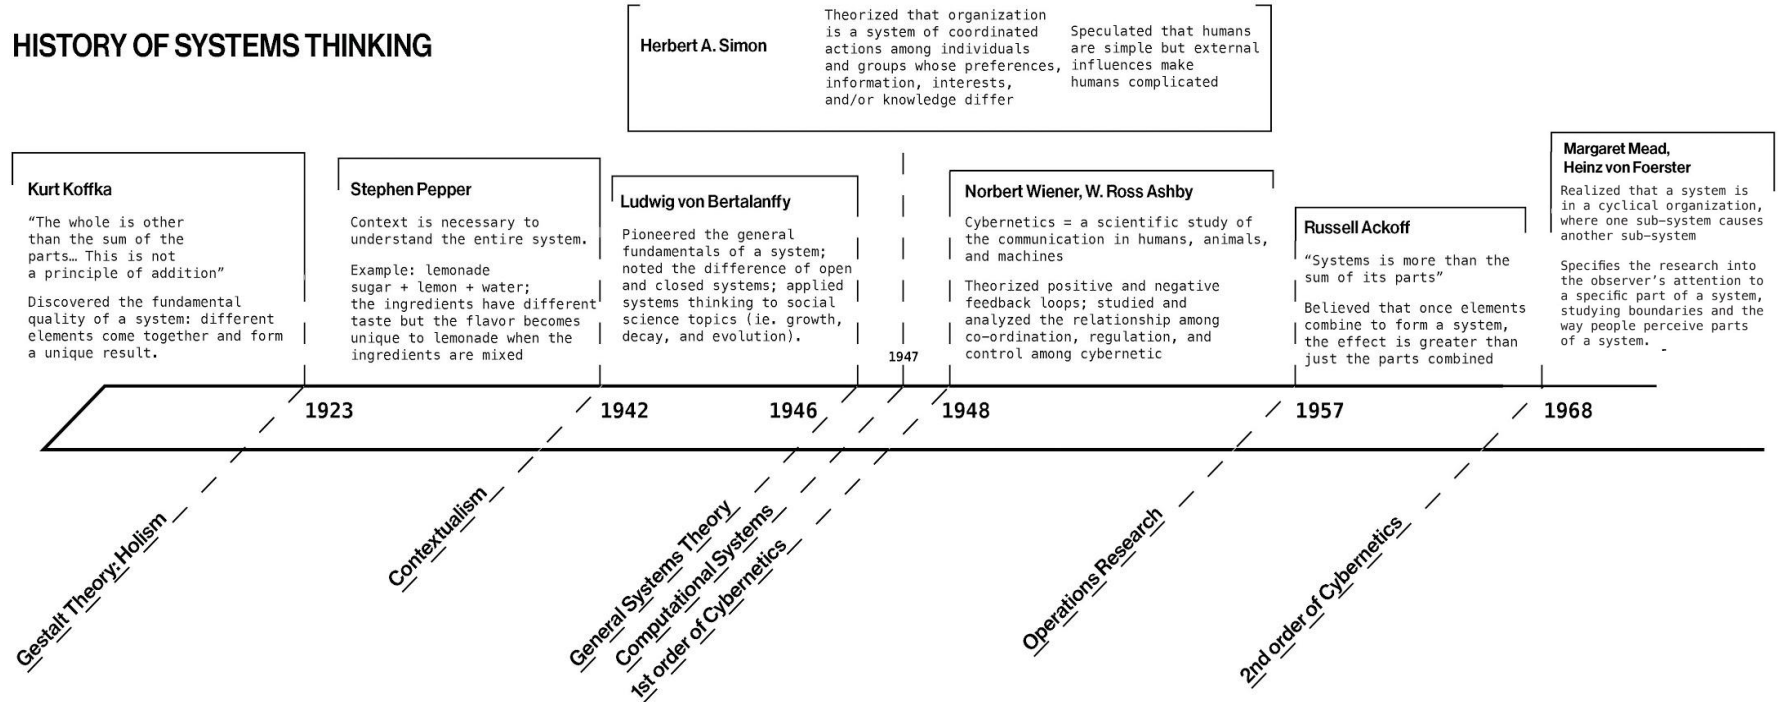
HISTORY OF SYSTEMS THINKING

Herbert A. Simon

Theorized that organization is a system of coordinated actions among individuals and groups whose preferences, information, interests, and/or knowledge differ

Speculated that humans are simple but external influences make humans complicated

Kurt Koffka

"The whole is other than the sum of the parts… This is not a principle of addition"

Discovered the fundamental quality of a system: different elements come together and form a unique result.

Stephen Pepper

Context is necessary to understand the entire system.

Example: lemonade sugar + lemon + water; the ingredients have different taste but the flavor becomes unique to lemonade when the ingredients are mixed

Ludwig von Bertalanffy

Pioneered the general fundamentals of a system; noted the difference of open and closed systems; applied systems thinking to social science topics (ie. growth, decay, and evolution).

1947

Norbert Wiener, W. Ross Ashby

Cybernetics = a scientific study of the communication in humans, animals, and machines

Theorized positive and negative feedback loops; studied and analyzed the relationship among co-ordination, regulation, and control among cybernetic

Russell Ackoff

"Systems is more than the sum of its parts"

Believed that once elements combine to form a system, the effect is greater than just the parts combined

Margaret Mead, Heinz von Foerster

Realized that a system is in a cyclical organization, where one sub-system causes another sub-system

Specifies the research into the observer's attention to a specific part of a system, studying boundaries and the way people perceive parts of a system.

1923

1942

1946

1948

1957

1968

Gestalt Theory: Holism

Contextualism

General Systems Theory

Computational Systems

1st order of Cybernetics

Operations Research

2nd order of Cybernetics